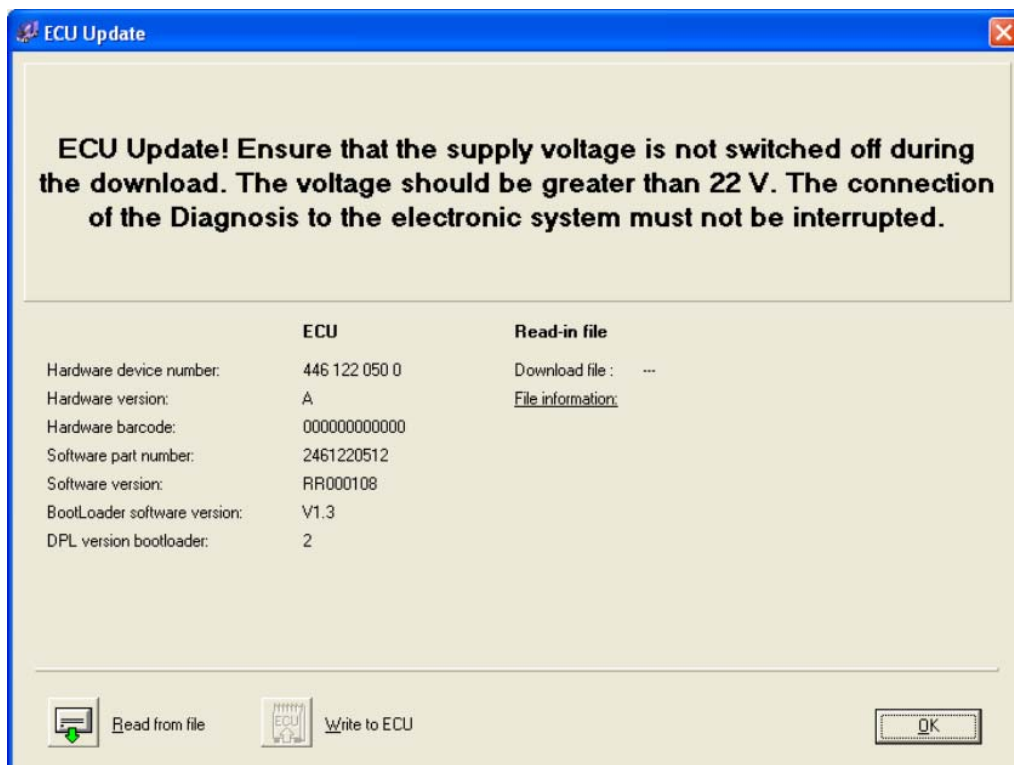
ECU Update

ECU Update! Ensure that the supply voltage is not switched off during the download. The voltage should be greater than 22 V. The connection of the Diagnosis to the electronic system must not be interrupted.

| | ECU | Read-in file | |
|---|---|---|---|
| Hardware device number: | 446 122 050 0 | Download file : | --- |
| Hardware version: | A | File information: | |
| Hardware barcode: | 000000000000 | | |
| Software part number: | 2461220512 | | |
| Software version: | RR000108 | | |
| BootLoader software version: | V1.3 | | |
| DPL version bootloader: | 2 | | |

Read from file

ECU

Write to ECU

OK